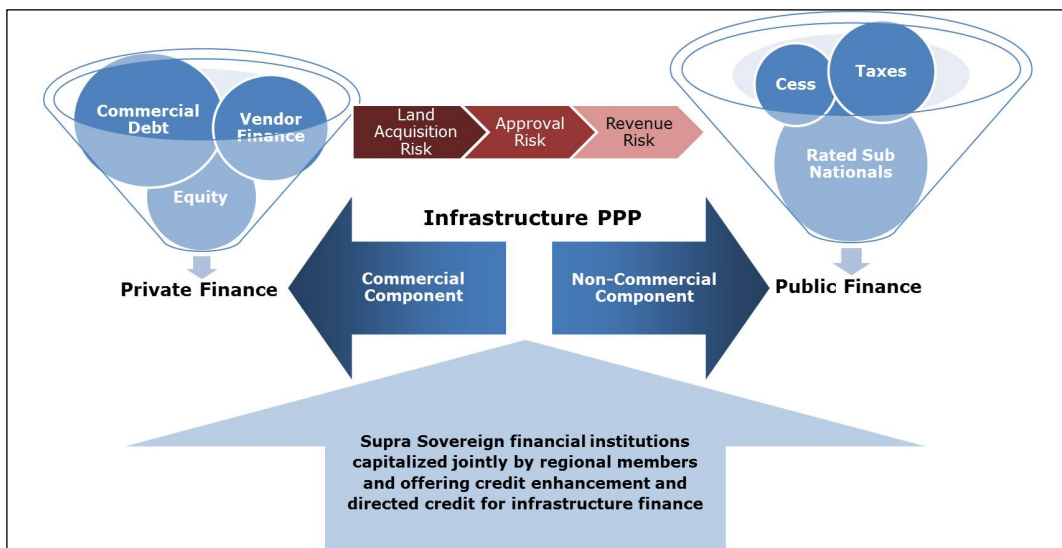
Commercial Debt

Vendor Finance

Equity

Private Finance

Land Acquisition Risk

Approval Risk

Revenue Risk

Cess

Taxes

Rated Sub Nationals

Public Finance

Infrastructure PPP

Commercial Component

Non-Commercial Component

Supra Sovereign financial institutions capitalized jointly by regional members and offering credit enhancement and directed credit for infrastructure finance